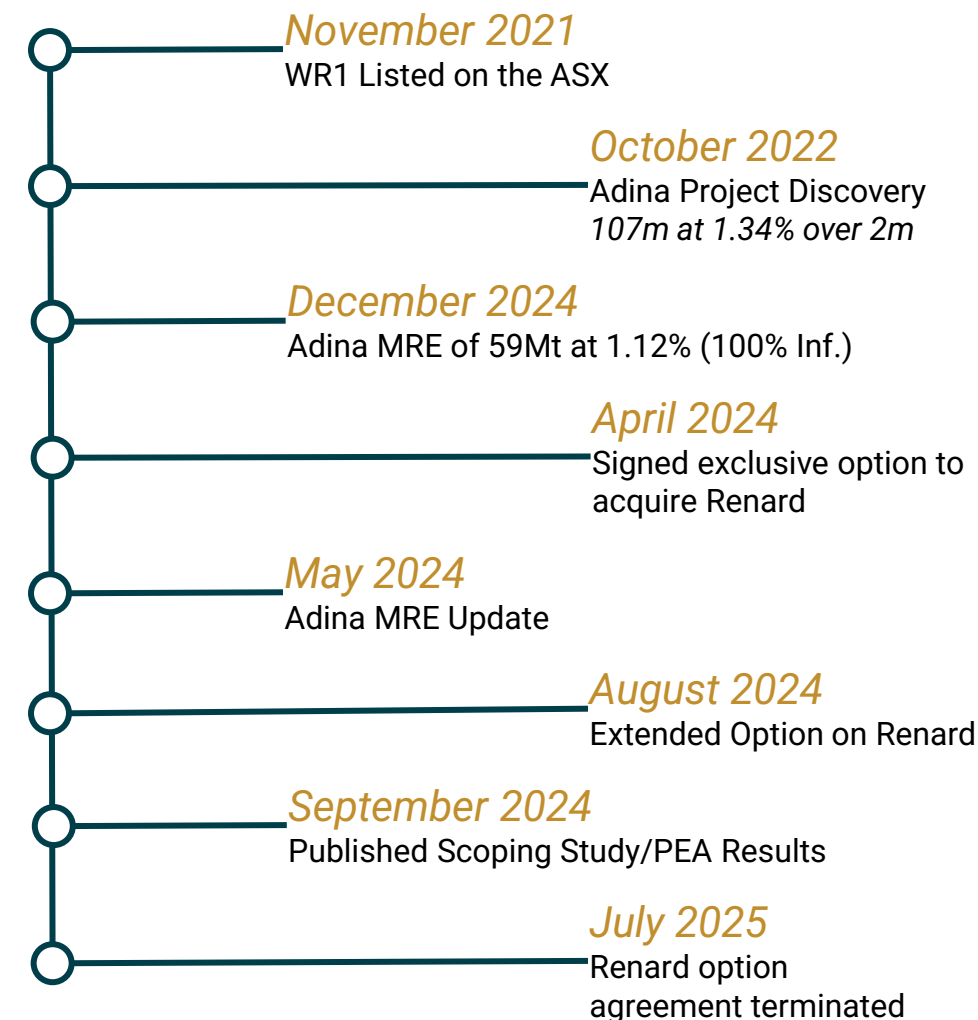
November 2021
WR1 Listed on the ASX

October 2022
Adina Project Discovery
107m at 1.34% over 2m

December 2024
Adina MRE of 59Mt at 1.12% (100% Inf.)

April 2024
Signed exclusive option to acquire Renard

May 2024
Adina MRE Update

August 2024
Extended Option on Renard

September 2024
Published Scoping Study/PEA Results

July 2025
Renard option agreement terminated